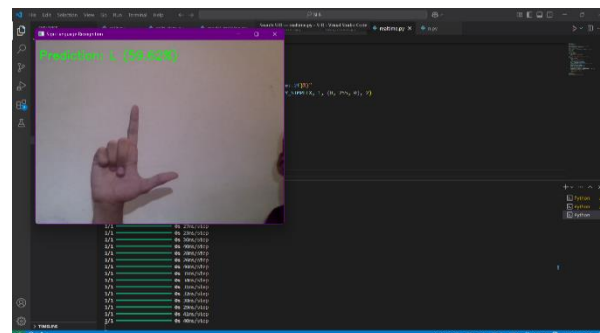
File Edit Selection View Go Run Terminal Help

Sign Language Recognition

Prediction : L (99.40%)

realtime.py ×

Python
Python
Python

1/1 0s 29ms/step
1/1 0s 27ms/step
1/1 0s 30ms/step
1/1 0s 30ms/step
1/1 0s 28ms/step
1/1 0s 30ms/step
1/1 0s 30ms/step
1/1 0s 30ms/step
1/1 0s 30ms/step
1/1 0s 30ms/step
1/1 0s 30ms/step
1/1 0s 30ms/step
1/1 0s 30ms/step
1/1 0s 29ms/step
1/1 0s 30ms/step
1/1 0s 31ms/step

> TIMELINE